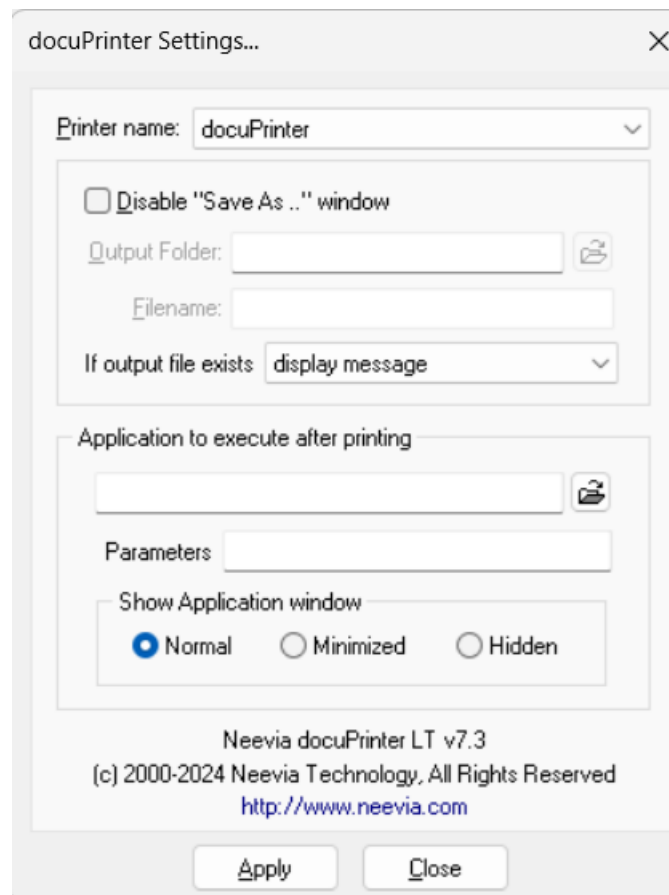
docuPrinter Settings...

Printer name: docuPrinter

Disable "Save As .." window

Output Folder:

Filename:

If output file exists display message

Application to execute after printing

Parameters

Show Application window

Normal Minimized Hidden

Neevia docuPrinter LT v7.3
(c) 2000-2024 Neevia Technology, All Rights Reserved
http://www.neevia.com

Apply Close